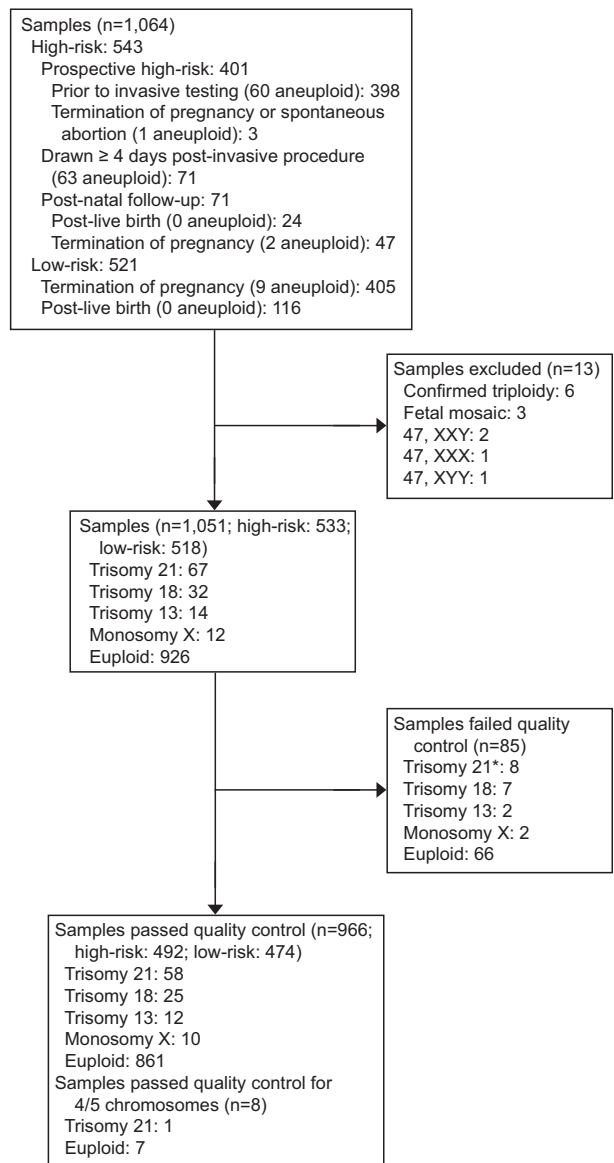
Samples (n=1,064)
High-risk: 543
Prospective high-risk: 401
Prior to invasive testing (60 aneuploid): 398
Termination of pregnancy or spontaneous abortion (1 aneuploid): 3
Drawn ≥ 4 days post-invasive procedure (63 aneuploid): 71
Post-natal follow-up: 71
Post-live birth (0 aneuploid): 24
Termination of pregnancy (2 aneuploid): 47
Low-risk: 521
Termination of pregnancy (9 aneuploid): 405
Post-live birth (0 aneuploid): 116

Samples excluded (n=13)
Confirmed triploidy: 6
Fetal mosaic: 3
47, XXY: 2
47, XXX: 1
47, XYY: 1

Samples (n=1,051; high-risk: 533; low-risk: 518)
Trisomy 21: 67
Trisomy 18: 32
Trisomy 13: 14
Monosomy X: 12
Euploid: 926

Samples failed quality control (n=85)
Trisomy 21*: 8
Trisomy 18: 7
Trisomy 13: 2
Monosomy X: 2
Euploid: 66

Samples passed quality control (n=966; high-risk: 492; low-risk: 474)
Trisomy 21: 58
Trisomy 18: 25
Trisomy 13: 12
Monosomy X: 10
Euploid: 861
Samples passed quality control for 4/5 chromosomes (n=8)
Trisomy 21: 1
Euploid: 7